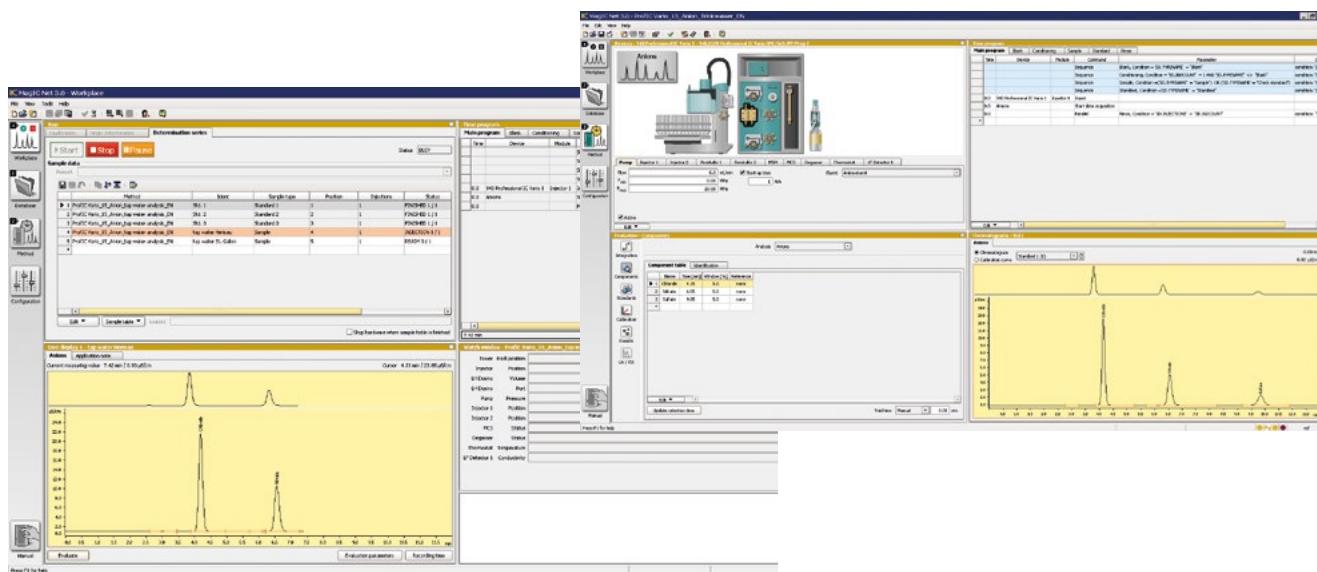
MagIC Net 3.0 - Workplace
File View Tools Help

Workplace
Database
Method
Configuration
Manual

Run
Determination series
Start Stop Pause
Status BUSY
Sample data

| | Method | Ident | Sample type | Position | Injections | Status |
|---|---|---|---|---|---|---|
| 1 | ProfIC Vario_IR_Anion_tap water analysis_EN | Std. 1 | Standard 1 | 1 | 1 | FINISHED 1 / 1 |
| 2 | ProfIC Vario_IR_Anion_tap water analysis_EN | Std. 2 | Standard 2 | 2 | 1 | FINISHED 1 / 1 |
| 3 | ProfIC Vario_IR_Anion_tap water analysis_EN | Std. 3 | Standard 3 | 3 | 1 | FINISHED 1 / 1 |
| 4 | ProfIC Vario_IR_Anion_tap water analysis_EN | tap water Herisau | Sample | 4 | 1 | INJECTION 1 / 1 |
| 5 | ProfIC Vario_IR_Anion_tap water analysis_EN | tap water St. Gallen | Sample | 5 | 1 | READY 0 / 1 |

Edit
Sample table
Stop live trace when sample table is finished

Live Display 1 - tap water Herisau
Anions
Current measuring value 7.42 min / 0.90 µS/cm
Cursor 4.33 min / 23.08 µS/cm
Evaluate
Evaluation parameters
Recording time
Press F1 for help

Time program
Main program
Blank
Conditioning

Time | Device | Module
0.0 | IMS Professional IC Vario 1 | Injector 1
0.0 | Anions
0.0

Watch window
Device | Initialization
Injector | Position
Ion Chrom | Volume
Ion Chrom | Port
Pump | Pressure
Injector 1 | Position
Injector 2 | Position
MCS | Status
Degasser | Status
Thermostat | Temperature
IC Detector 1 | Conductivity

MagIC Net 3.0 - ProfIC Vario_IR_Anion_Trinkwasser_EN
File Edit View Help

Workplace
Database
Method
Configuration
Manual

Anions

Pump | Injector 1 | Injector 2 | Peristaltic 1 | Peristaltic 2 | MSM | MCS | Degasser | Thermostat | IC Detector 1
Flow 0.8 mL/min
Start up time 1 min
Eluent Anioneluent
Active
Edit

Evaluation - Components
Integration
Components
Standards
Calibration
Results
QA / FIA
Analysis Anions
Component table | Identification

| | Name | Time [min] | Window [%] | Reference |
|---|---|---|---|---|
| 1 | Chloride | 4.35 | 5.0 | none |
| 2 | Nitrate | 6.05 | 5.0 | none |
| 3 | Sulfate | 9.05 | 5.0 | none |

Edit
Update retention time
Trail time Manual
Press F1 for help

Time program
Main program | Blank | Conditioning | Sample | Standard | Rinse
Time | Device | Module | Command | Parameter
Sequence
Sequence
Sequence
Sequence
0.0 | IMS Professional IC Vario 1 | Injector 1 | Inject
0.0 | Anions | Start data acquisition
0.0 | Restart

Chromatograms
Anions
Chromatogram
Calibration curve
Standard 1 (1)